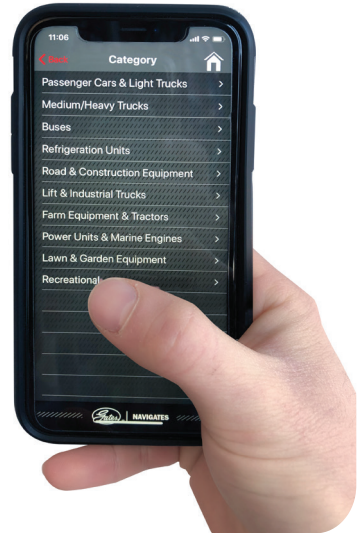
11:06

Back

Category

Passenger Cars & Light Trucks

Medium/Heavy Trucks

Buses

Refrigeration Units

Road & Construction Equipment

Lift & Industrial Trucks

Farm Equipment & Tractors

Power Units & Marine Engines

Lawn & Garden Equipment

Recreational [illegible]

Gates | NAVIGATES